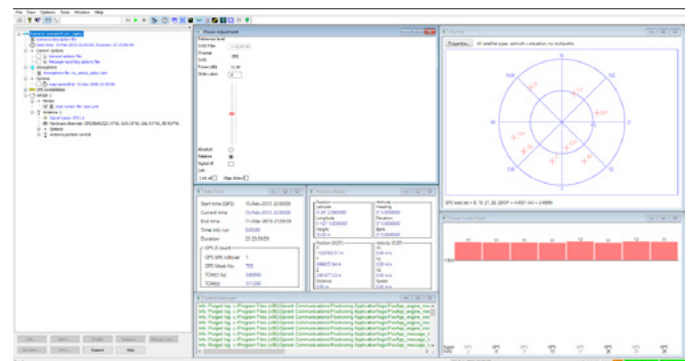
File View Options Tools Window Help

Power Adjustment

Start time (GPS) 15-Feb-2013 23:00:00
Current time 15-Feb-2013 23:00:00
End time 11-Mar-2013 23:00:09
Time into run 0:00:00
Duration 23:23:59:59

GPS Week No. 1729

Position (Wheel)

Position (ECEF)

Velocity (ECEF)

System Message

Info: Project log

Sky Plot

Properties... All satellite type, azimuth / elevation: no multipaths

Signal Levels Chart

Apply Close Help